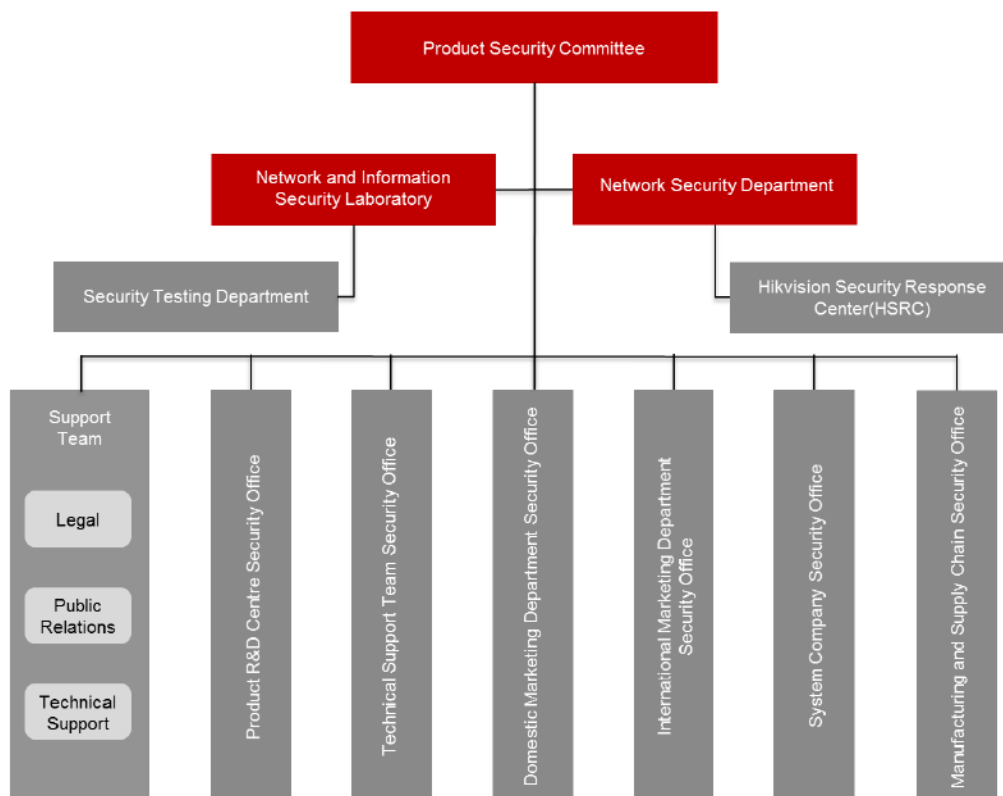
Product Security Committee

Network and Information Security Laboratory

Network Security Department

Security Testing Department

Hikvision Security Response Center(HSRC)

Support Team

Legal

Public Relations

Technical Support

Product R&D Centre Security Office

Technical Support Team Security Office

Domestic Marketing Department Security Office

International Marketing Department Security Office

System Company Security Office

Manufacturing and Supply Chain Security Office